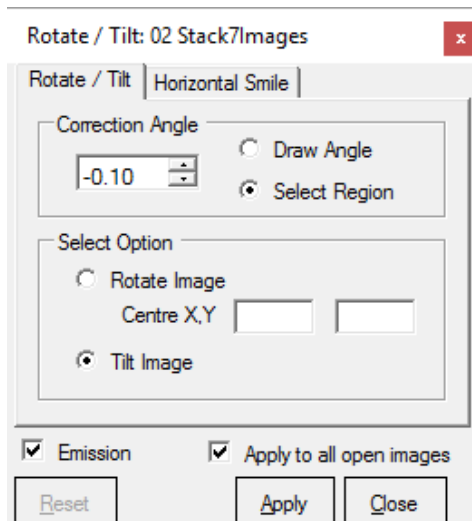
Rotate / Tilt: 02 Stack7Images

x

Rotate / Tilt

Horizontal Smile

Correction Angle

-0.10

Draw Angle

Select Region

Select Option

Rotate Image

Centre X,Y

Tilt Image

Emission

Apply to all open images

Reset

Apply

Close